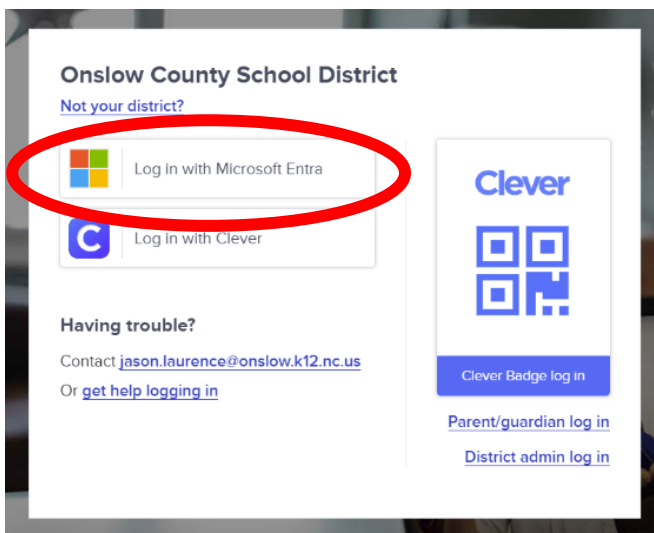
Onslow County School District

Not your district?

Log in with Microsoft Entra

Log in with Clever

Having trouble?

Contact jason.laurence@onslow.k12.nc.us

Or get help logging in

Clever

Clever Badge log in

Parent/guardian log in

District admin log in